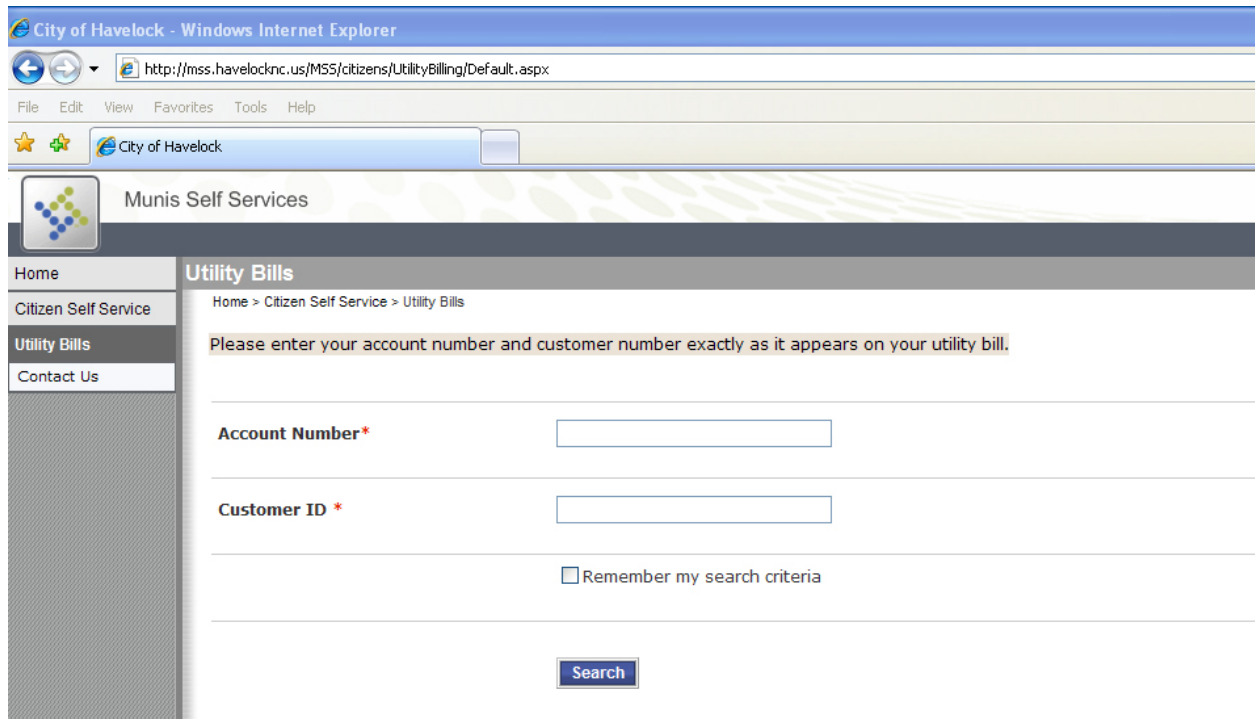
City of Havelock - Windows Internet Explorer

http://mss.havelocknc.us/MSS/citizens/UtilityBilling/Default.aspx

File Edit View Favorites Tools Help

City of Havelock

Munis Self Services

Home
Citizen Self Service
Utility Bills
Contact Us

Utility Bills

Home > Citizen Self Service > Utility Bills

Please enter your account number and customer number exactly as it appears on your utility bill.

Account Number*

Customer ID *

Remember my search criteria

Search